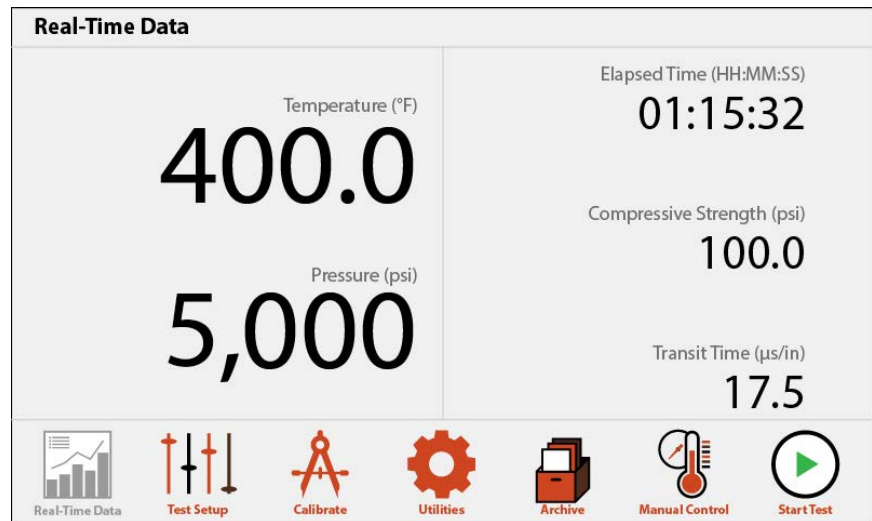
Real-Time Data

Temperature (°F)
400.0

Pressure (psi)
5,000

Elapsed Time (HH:MM:SS)
01:15:32

Compressive Strength (psi)
100.0

Transit Time (μs/in)
17.5

Real-Time Data
Test Setup
Calibrate
Utilities
Archive
Manual Control
Start Test